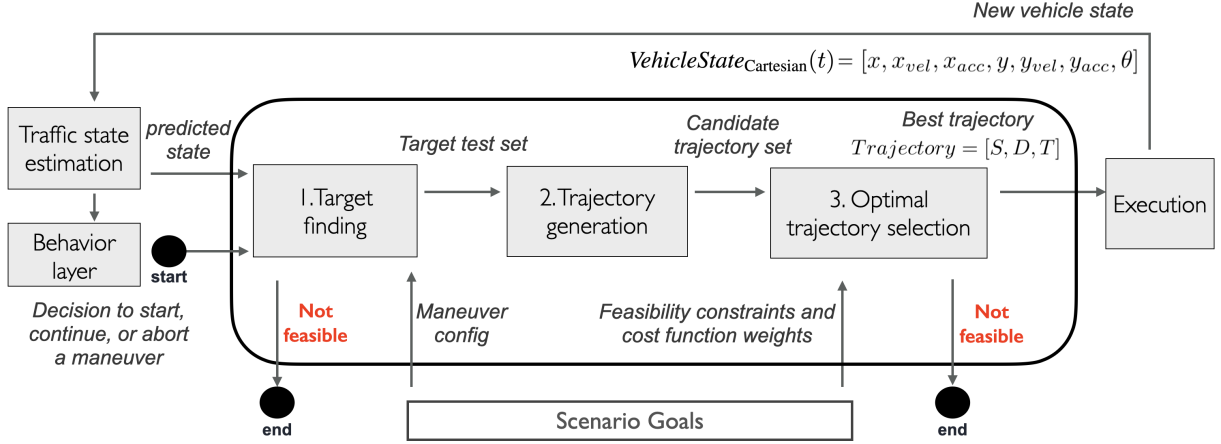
New vehicle state

$VehicleState_{\text{Cartesian}}(t) = [x, x_{vel}, x_{acc}, y, y_{vel}, y_{acc}, \theta]$

Traffic state estimation

predicted state

Target test set

Candidate trajectory set

Best trajectory
$Trajectory = [S, D, T]$

1. Target finding

2. Trajectory generation

3. Optimal trajectory selection

Execution

Behavior layer

start

Decision to start, continue, or abort a maneuver

Not feasible

Maneuver config

Feasibility constraints and cost function weights

Not feasible

end

Scenario Goals

end